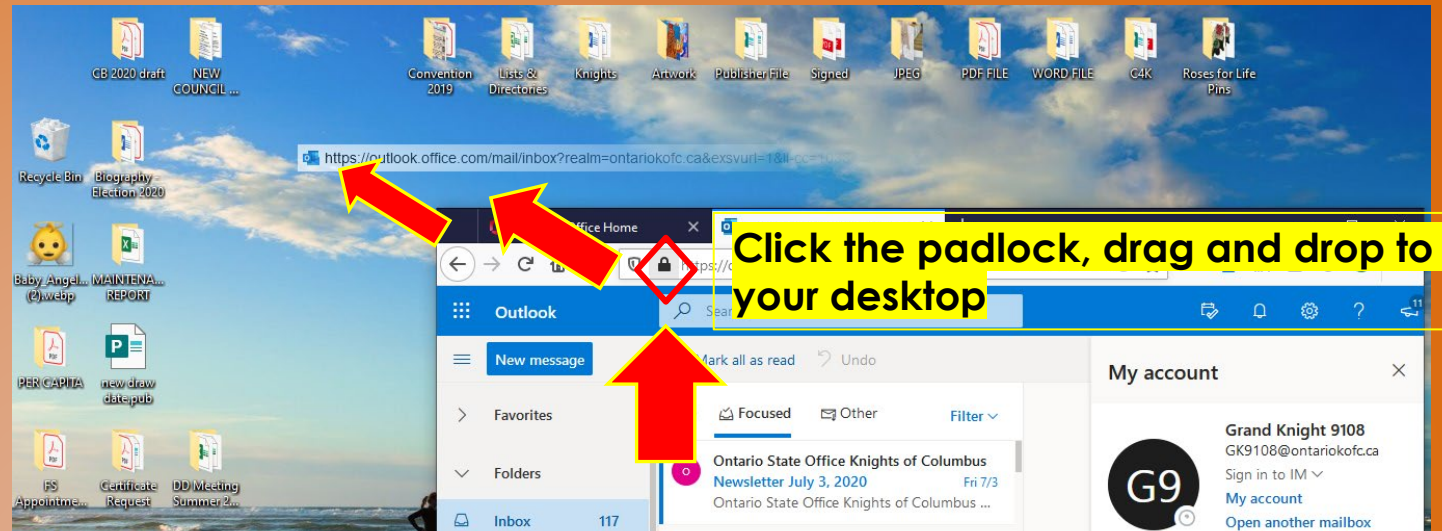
GB 2020 draft
NEW COUNCIL ...
Convention 2019
Lists & Directories
Knights
Artwork
Publisher File
Signed
JPEG
PDF FILE
WORD FILE
C4K
Roses for Life Pins

Recycle Bin
Biography - Election 2020

https://outlook.office.com/mail/inbox?realm=ontariokofc.ca&exsvurl=1&ll-cc=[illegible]

Baby_Angel... (2).webp
MAINTENA... REPORT
PER CAPITA
new draw date.pub
FS Appointme...
Certificate Request
DD Meeting Summer 2...

Office Home

Click the padlock, drag and drop to your desktop

https://o

Outlook
Search

New message
Mark all as read
Undo

Favorites
Folders
Inbox 117

Focused
Other
Filter

Ontario State Office Knights of Columbus
Newsletter July 3, 2020
Fri 7/3
Ontario State Office Knights of Columbus ...

My account
Grand Knight 9108
GK9108@ontariokofc.ca
Sign in to IM
My account
Open another mailbox
G9
11